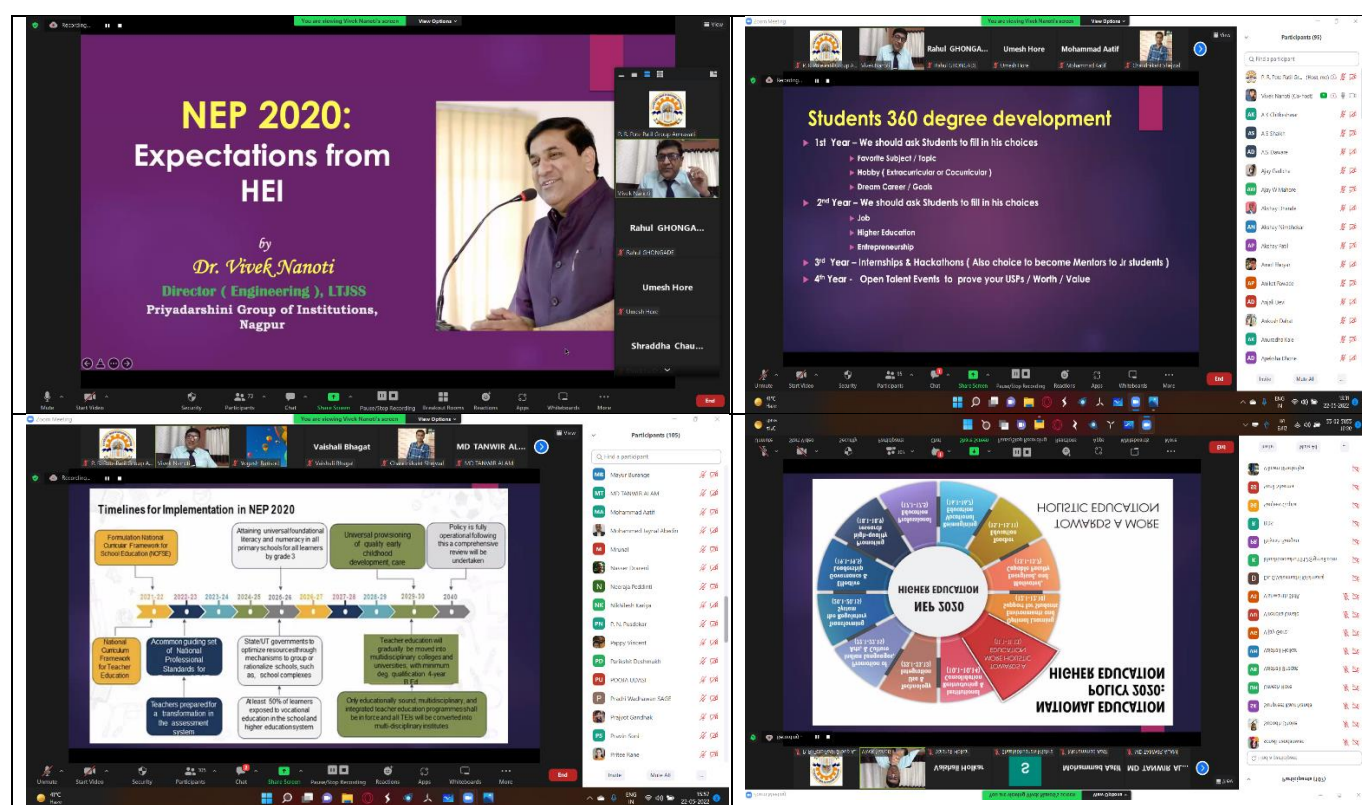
Recording...

You are viewing Vivek Nanoti's screen

View Options

View

NEP 2020: Expectations from HEI

by

Dr. Vivek Nanoti

Director ( Engineering ), LTJSS

Priyadarshini Group of Institutions, Nagpur

Vivek Nanoti

Rahul GHONGA...

Rahul GHONGADE

Umesh Hore

Umesh Hore

Shraddha Chau...

Mute

Start Video

Security

Participants

Chat

Share Screen

Pause/Stop Recording

Breakout Rooms

Reactions

Apps

Whiteboards

More

End

Zoom Meeting

You are viewing Vivek Nanoti's screen

View Options

Rahul GHONGA...

Umesh Hore

Mohammad Aatif

Participants (90)

Find a participant

Students 360 degree development

1st Year – We should ask Students to fill in his choices

Favorite Subject / Topic

Hobby ( Extracurricular or Cocurricular )

Dream Career / Goals

2nd Year – We should ask Students to fill in his choices

Job

Higher Education

Entrepreneurship

3rd Year – Internships & Hackathons ( Also choice to become Mentors to Jr students )

4th Year - Open Talent Events to prove your USPs / Worth / Value

Unmute

Start Video

Security

Participants

Chat

Share Screen

Pause/Stop Recording

Reactions

Apps

Whiteboards

More

End

Invite

Mute All

Zoom Meeting

You are viewing Vivek Nanoti's screen

View Options

View

Vaishali Bhagat

MD TANWIR AL...

Participants (105)

Find a participant

Mayur Burange

MD TANWIR ALAM

Mohammad Aatif

Mrunal

Neeraja Peddinti

Nikhilesh Kariya

P. N. Pusdekar

Pappy Vincent

Parikshit Deshmukh

POOJA UDASI

Prajyot Gandhak

Pravin Soni

Pritee Rane

Timelines for Implementation in NEP 2020

Formulation National Curricular Framework for School Education (NCFSE)

Attaining universal foundational literacy and numeracy in all primary schools for all learners by grade 3

Universal provisioning of quality early childhood development, care

Policy is fully operational following this a comprehensive review will be undertaken

2021-22

2022-23

2023-24

2024-25

2025-26

2026-27

2027-28

2028-29

2029-30

2040

National Curriculum Framework for Teacher Education

A common guiding set of National Professional Standards for

State/UT governments to optimize resources through mechanisms to group or rationalize schools, such as, school complexes

Teacher education will gradually be moved into multidisciplinary colleges and universities, with minimum deg. qualification 4-year B.Ed.

Teachers prepared for a transformation in the assessment system

Atleast 50% of learners exposed to vocational education in the school and higher education system

Only educationally sound, multidisciplinary, and integrated teacher education programmes shall be in force and all TEIs will be converted into multi-disciplinary institutes

Unmute

Start Video

Security

Participants

Chat

Share Screen

Pause/Stop Recording

Reactions

Apps

Whiteboards

More

End

Invite

Mute All

NATIONAL EDUCATION POLICY 2020: HIGHER EDUCATION

TOWARDS A MORE HOLISTIC EDUCATION

NEP 2020

HIGHER EDUCATION

Participants (105)

Vaishali Holke

Mohammad Aatif

MD TANWIR AL...